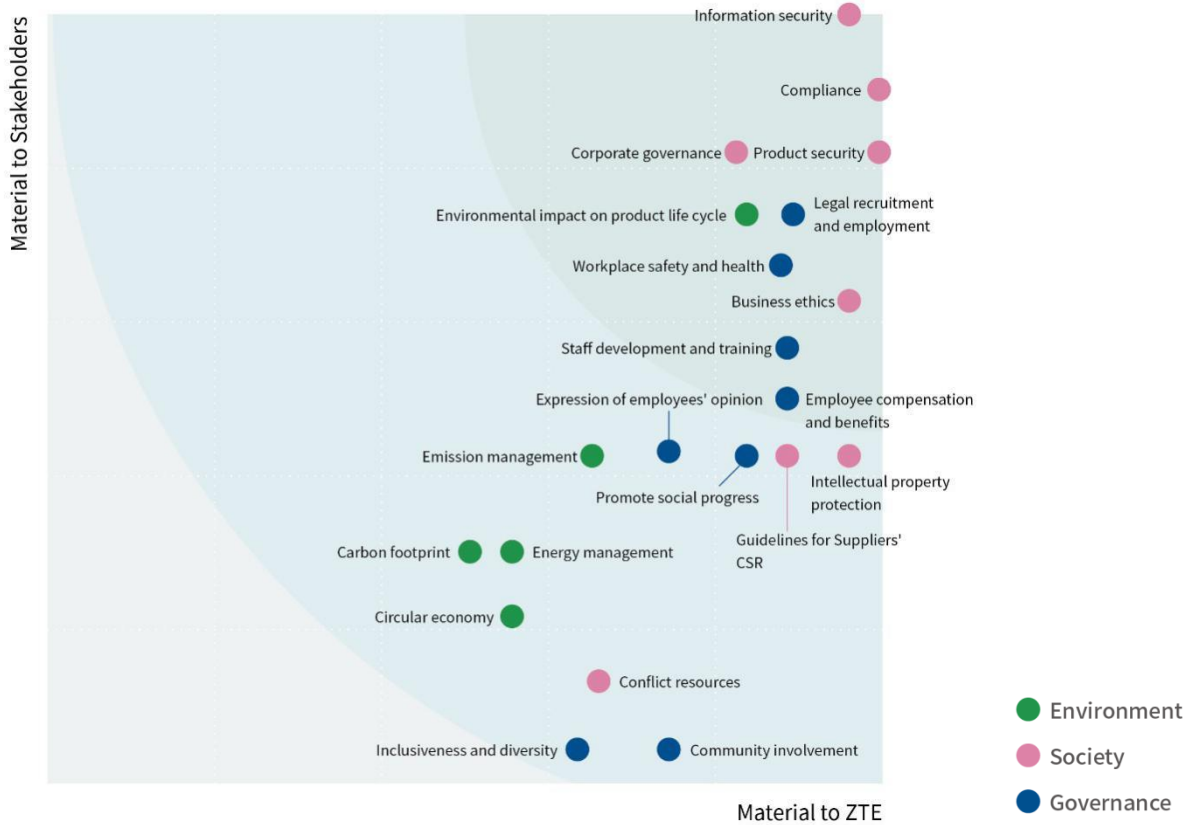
Material to Stakeholders

Information security

Compliance

Corporate governance

Product security

Environmental impact on product life cycle

Legal recruitment and employment

Workplace safety and health

Business ethics

Staff development and training

Expression of employees' opinion

Employee compensation and benefits

Emission management

Promote social progress

Intellectual property protection

Guidelines for Suppliers' CSR

Carbon footprint

Energy management

Circular economy

Conflict resources

Inclusiveness and diversity

Community involvement

Material to ZTE

Environment

Society

Governance